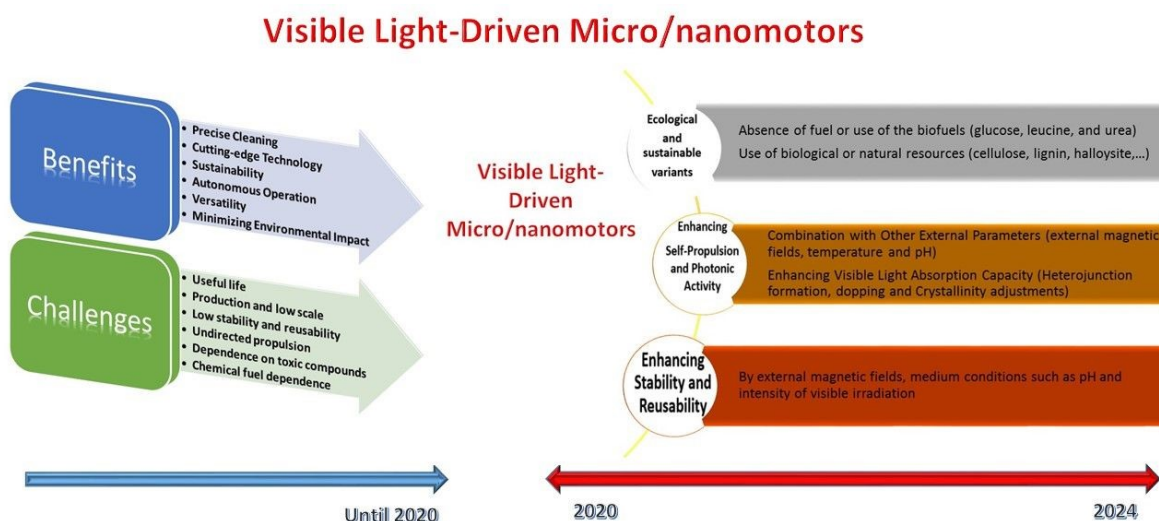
Visible Light-Driven Micro/nanomotors

Benefits

• Precise Cleaning
• Cutting-edge Technology
• Sustainability
• Autonomous Operation
• Versatility
• Minimizing Environmental Impact

Challenges

• Useful life
• Production and low scale
• Low stability and reusability
• Undirected propulsion
• Dependence on toxic compounds
• Chemical fuel dependence

Visible Light-Driven Micro/nanomotors

Ecological and sustainable variants

Absence of fuel or use of the biofuels (glucose, leucine, and urea)
Use of biological or natural resources (cellulose, lignin, halloysite,...)

Enhancing Self-Propulsion and Photonic Activity

Combination with Other External Parameters (external magnetic fields, temperature and pH)
Enhancing Visible Light Absorption Capacity (Heterojunction formation, dopping and Crystallinity adjustments)

Enhancing Stability and Reusability

By external magnetic fields, medium conditions such as pH and intensity of visible irradiation

Until 2020

2020

2024